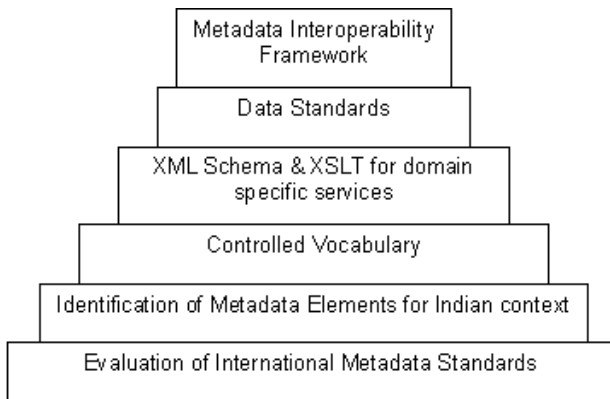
Metadata Interoperability Framework

Data Standards

XML Schema & XSLT for domain specific services

Controlled Vocabulary

Identification of Metadata Elements for Indian context

Evaluation of International Metadata Standards